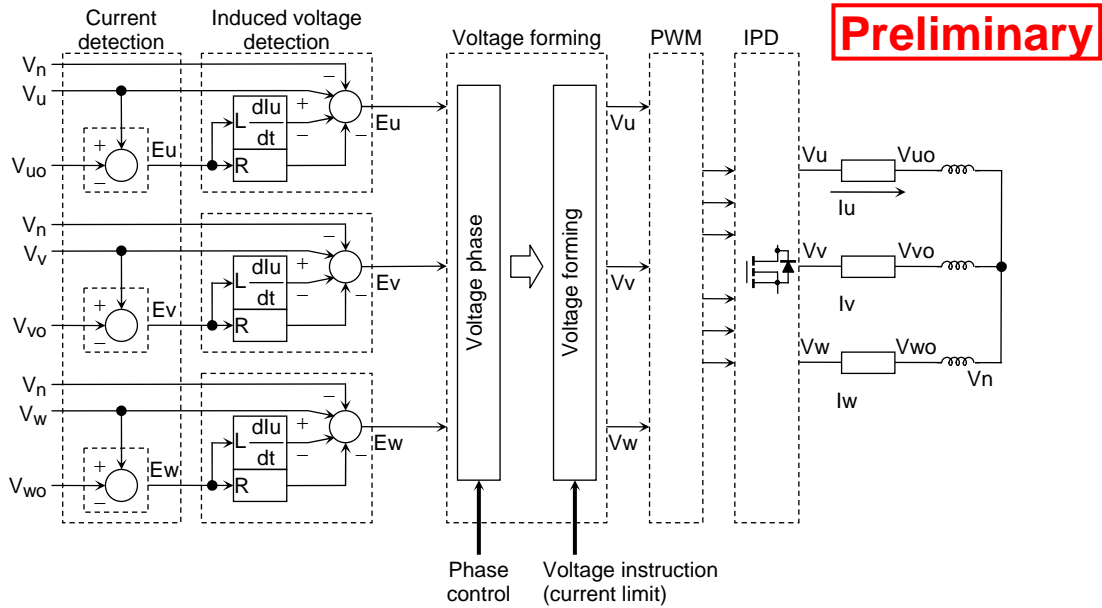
Current detection

Induced voltage detection

Voltage forming

PWM

IPD

Preliminary

$V_n$
$V_u$
$V_{uo}$
+
−
Eu
L $\frac{dIu}{dt}$
R
+
−
−
−
Eu

$V_n$
$V_v$
$V_{vo}$
+
−
Ev
L $\frac{dIu}{dt}$
R
+
−
−
−
Ev

$V_n$
$V_w$
$V_{wo}$
+
−
Ew
L $\frac{dIu}{dt}$
R
+
−
−
−
Ew

Voltage phase

Voltage forming

Vu
Vv
Vw

Vu
Vuo
Iu
Vv
Vvo
Iv
Vw
Vwo
Iw
Vn

Phase control

Voltage instruction (current limit)